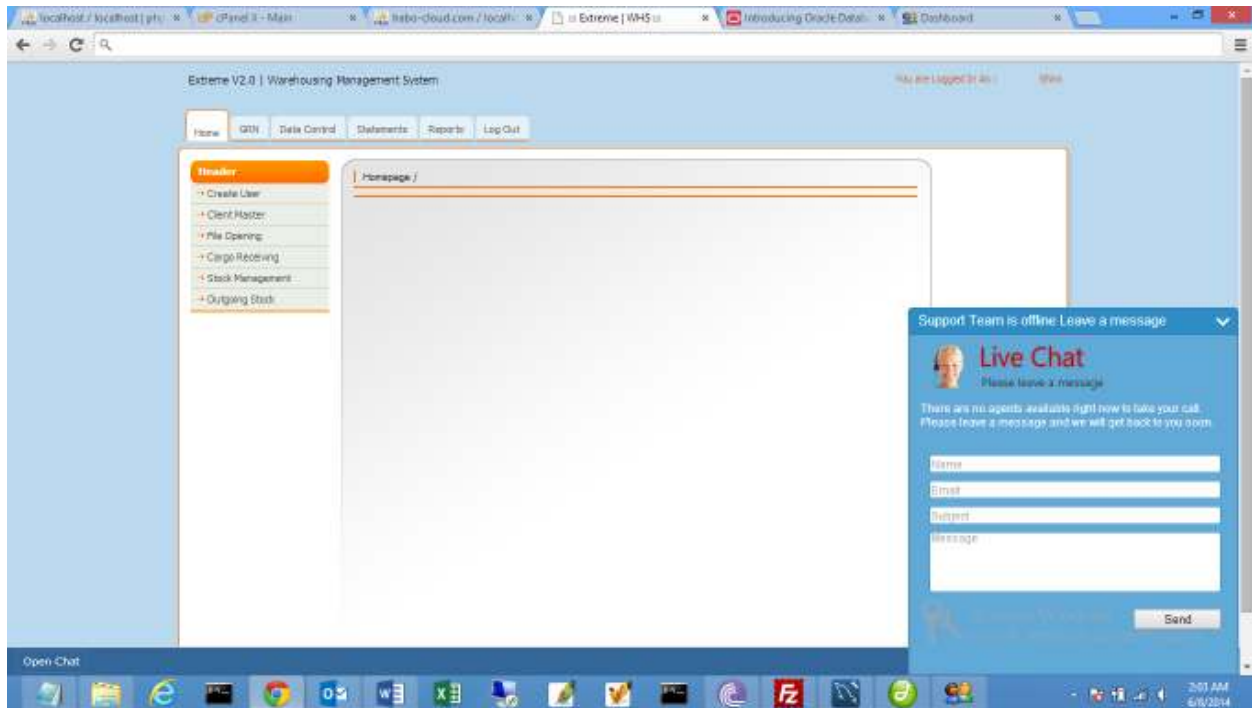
localhost / localhost | php × cPanel X - Main × habo-cloud.com / localh × :: Extreme | WHS :: × Introducing Oracle Datab × Dashboard ×

Extreme V2.0 | Warehousing Management System

You are Logged in As : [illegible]

Home GRN Data Control Statements Reports Log Out

Header
Create User
Client Master
File Opening
Cargo Receiving
Stock Management
Outgoing Stock

Homepage /

Support Team is offline Leave a message

Live Chat
Please leave a message

There are no agents available right now to take your call. Please leave a message and we will get back to you soon.

Name
Email
Subject
Message

Send

Open Chat

2:03 AM
6/6/2014